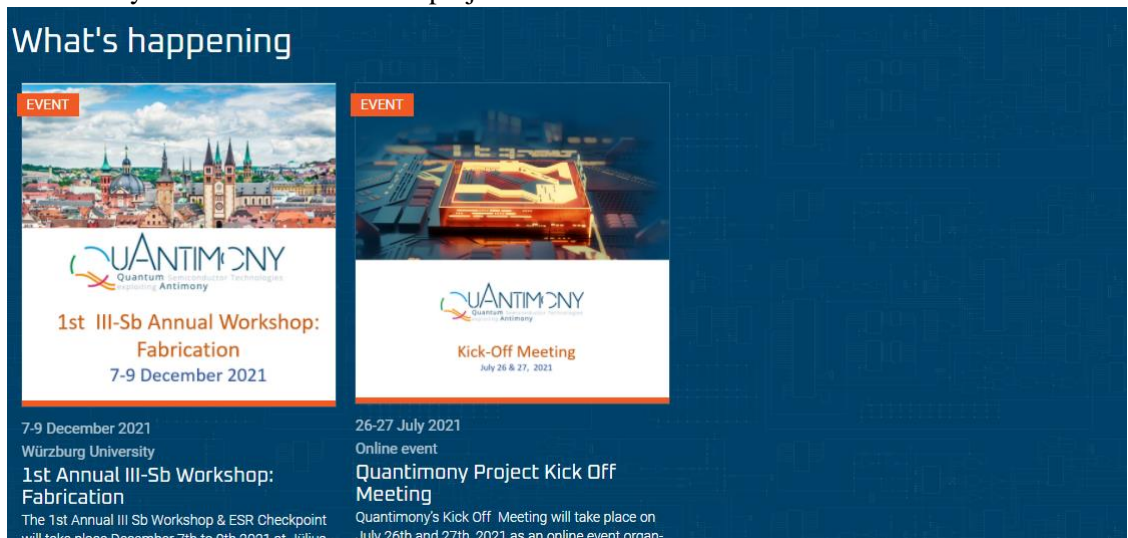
What's happening

EVENT

QUANTIMONY
Quantum Semiconductor Technologies exploiting Antimony

1st III-Sb Annual Workshop: Fabrication
7-9 December 2021

7-9 December 2021
Würzburg University
1st Annual III-Sb Workshop: Fabrication
The 1st Annual III Sb Workshop & ESR Checkpoint will take place December 7th to 9th 2021 at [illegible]

EVENT

QUANTIMONY
Quantum Semiconductor Technologies exploiting Antimony

Kick-Off Meeting
July 26 & 27, 2021

26-27 July 2021
Online event
Quantimony Project Kick Off Meeting
Quantimony's Kick Off Meeting will take place on July 26th and 27th, 2021 as an online event organ-